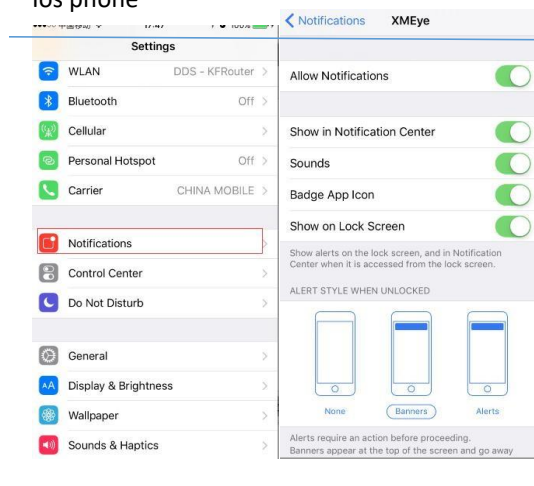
Ios phone

Settings

WLAN DDS - KFRouter

Bluetooth Off

Cellular

Personal Hotspot Off

Carrier CHINA MOBILE

Notifications

Control Center

Do Not Disturb

General

Display & Brightness

Wallpaper

Sounds & Haptics

< Notifications XMEye

Allow Notifications

Show in Notification Center

Sounds

Badge App Icon

Show on Lock Screen

Show alerts on the lock screen, and in Notification Center when it is accessed from the lock screen.

ALERT STYLE WHEN UNLOCKED

None Banners Alerts

Alerts require an action before proceeding. Banners appear at the top of the screen and go away